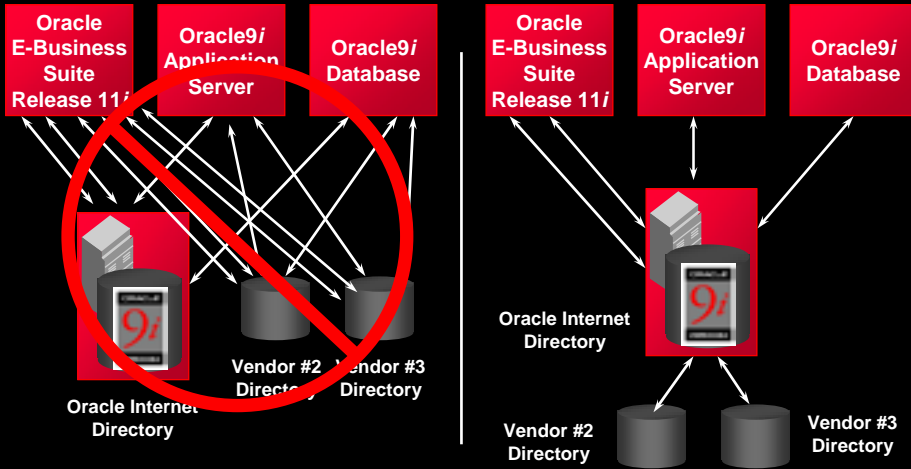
Oracle E-Business Suite Release 11*i*

Oracle9*i* Application Server

Oracle9*i* Database

Oracle Internet Directory

Vendor #2 Directory

Vendor #3 Directory

Oracle E-Business Suite Release 11*i*

Oracle9*i* Application Server

Oracle9*i* Database

Oracle Internet Directory

Vendor #2 Directory

Vendor #3 Directory